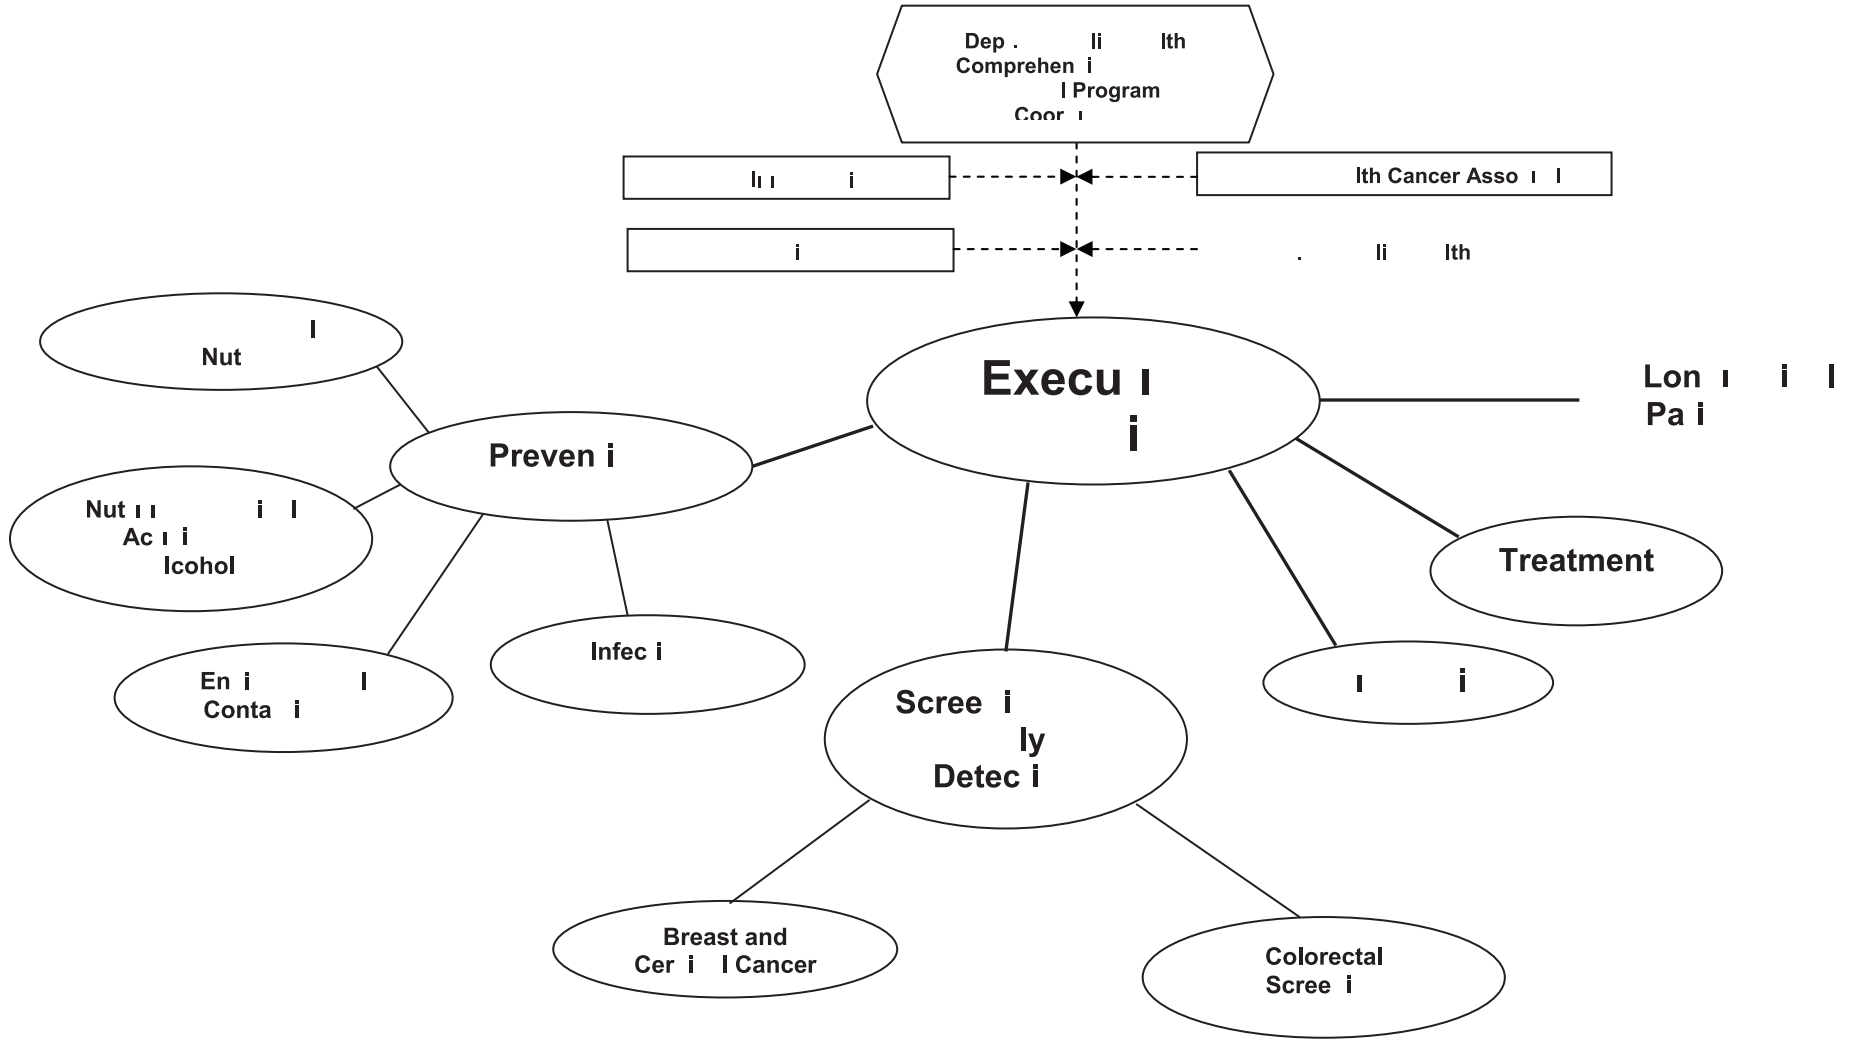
Dep . li lth
Comprehen i
l Program
Coor ı

lı ı i

lth Cancer Asso ı l

i

. li lth

l
Nut

Execu ı
i

Lon ı i l
Pa i

Preven i

Nut ı ı i l
Ac ı i
lcohol

Treatment

Infec i

En i l
Conta i

ı i

Scree i
ly
Detec i

Breast and
Cer i l Cancer

Colorectal
Scree i